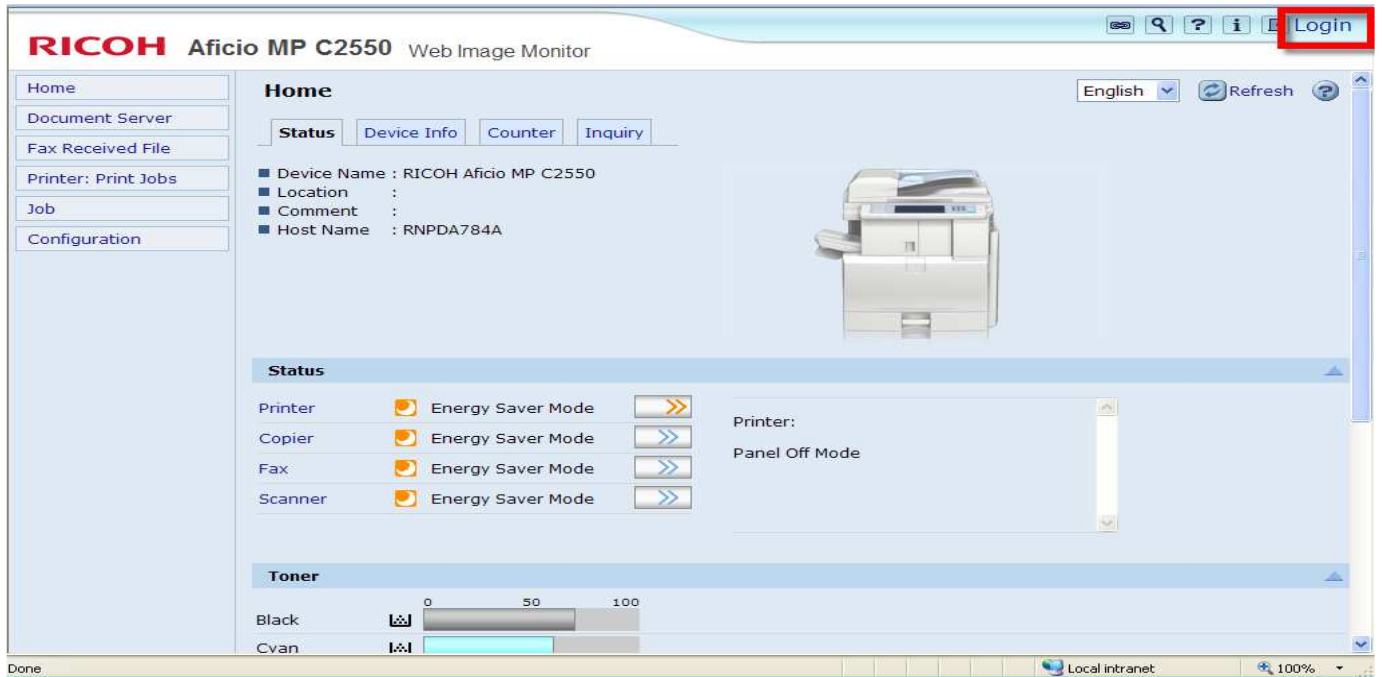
RICOH Aficio MP C2550 Web Image Monitor

Login

Home
Document Server
Fax Received File
Printer: Print Jobs
Job
Configuration

Home

English

Refresh

Status | Device Info | Counter | Inquiry

■ Device Name : RICOH Aficio MP C2550
■ Location :
■ Comment :
■ Host Name : RNPDA784A

Status

| | |
|---|---|
| Printer | Energy Saver Mode |
| Copier | Energy Saver Mode |
| Fax | Energy Saver Mode |
| Scanner | Energy Saver Mode |

Printer:

Panel Off Mode

Toner

0 50 100

Black

Cyan

Done

Local intranet

100%